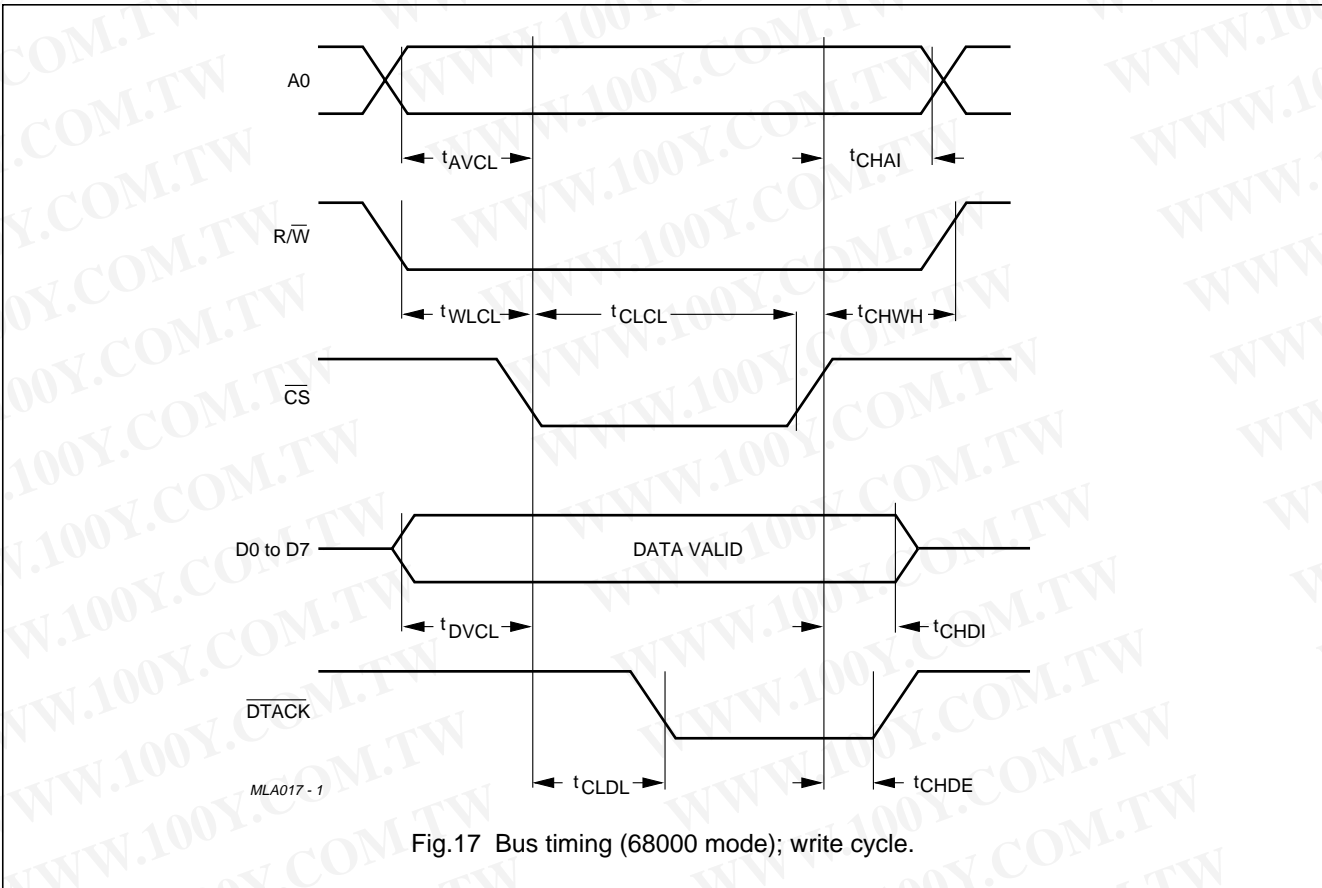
A0

$t_{AVCL}$

$t_{CHAI}$

R/$\overline{W}$

$t_{WLCL}$

$t_{CLCL}$

$t_{CHWH}$

$\overline{CS}$

D0 to D7

DATA VALID

$t_{DVCL}$

$t_{CHDI}$

$\overline{DTACK}$

MLA017 - 1

$t_{CLDL}$

$t_{CHDE}$

Fig.17 Bus timing (68000 mode); write cycle.

WWW.100Y.COM.TW